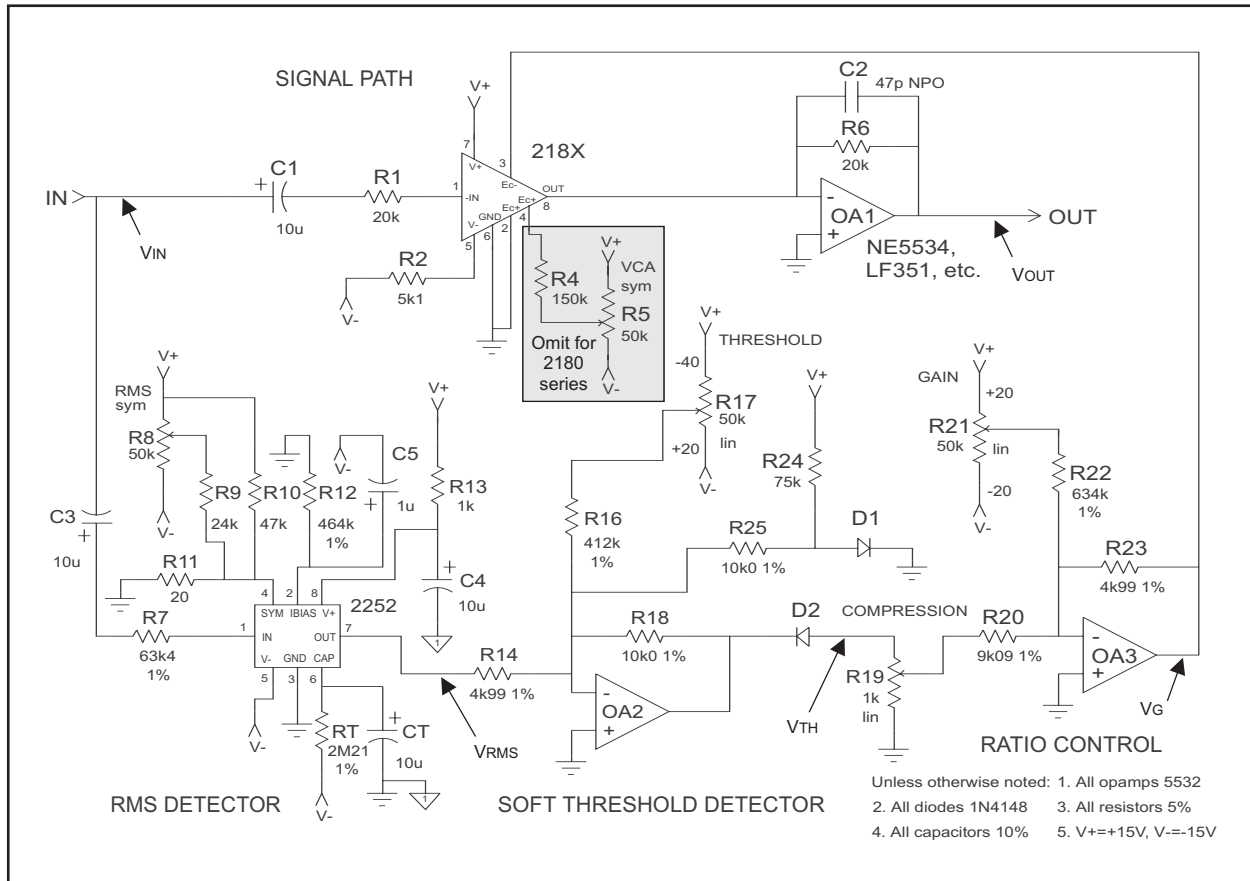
SIGNAL PATH

V+

218X

C2 47p NPO

R6
20k

IN

C1
+
10u

R1
20k

7
V+
3
1 -IN
Ec-
OUT
Ec+
GND
Ec+ 8
V-
5 6 2 4

OA1
-
+

OUT

VIN

R2
5k1

V-

R4
150k

V+
VCA
sym
R5
50k

Omit for 2180 series

V-

NE5534, LF351, etc.

VOUT

V+
THRESHOLD
-40

R17
50k
lin
+20

V-

V+
RMS sym

R8
50k

V-

R9
24k

R10
47k

R12
464k
1%

V-
C5
+
1u

V+
R13
1k

R16
412k
1%

V+
R24
75k

GAIN
V+
+20

R21
50k
lin
-20
V-

R22
634k
1%

C3
+
10u

R11
20

4 2 8
SYM IBIAS V+
1 IN OUT 7
V- GND CAP
5 3 6

2252

+ C4
10u

R25
10k0 1%

D1

R23
4k99 1%

R7
63k4
1%

R14
4k99 1%

R18
10k0 1%

D2

COMPRESSION

R20
9k09 1%

OA3
-
+

OA2
-
+

R19
1k
lin

VTH

VG

V-

RT
2M21
1%

+ CT
10u

VRMS

V-

RATIO CONTROL

RMS DETECTOR

SOFT THRESHOLD DETECTOR

Unless otherwise noted: 1. All opamps 5532
2. All diodes 1N4148 3. All resistors 5%
4. All capacitors 10% 5. V+=+15V, V-=-15V